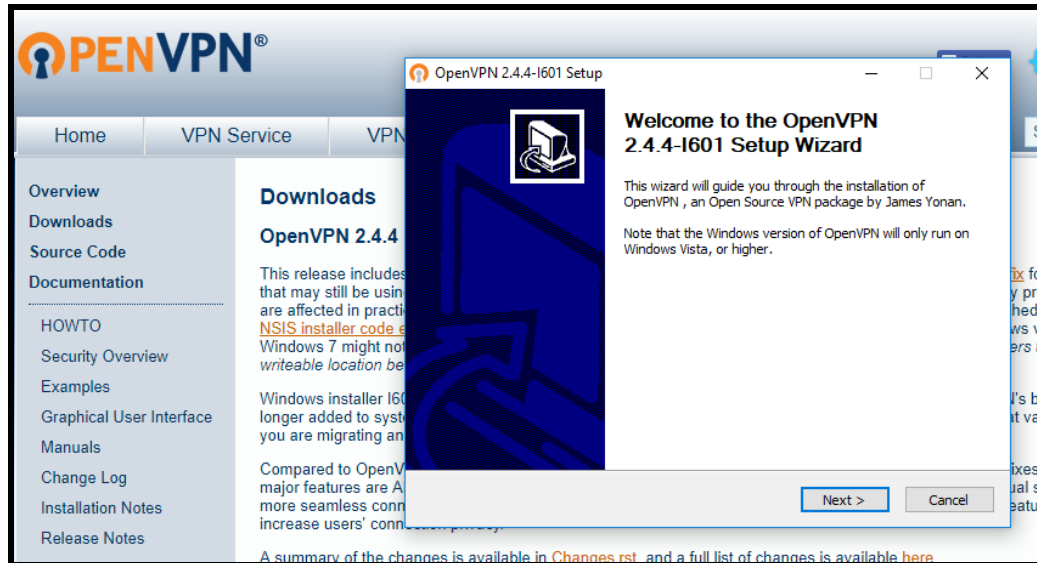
OPENVPN®

Home | VPN Service | VPN

Overview
Downloads
Source Code
Documentation

HOWTO
Security Overview
Examples
Graphical User Interface
Manuals
Change Log
Installation Notes
Release Notes

Downloads

OpenVPN 2.4.4

This release includes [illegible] fix fo that may still be usin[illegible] y pr are affected in practi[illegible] hed NSIS installer code e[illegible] ws v Windows 7 might not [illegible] ers i writeable location be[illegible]

Windows installer I60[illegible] N's b longer added to syste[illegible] at va you are migrating an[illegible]

Compared to OpenV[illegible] fixes major features are A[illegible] ual s more seamless conn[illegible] eatu increase users' conn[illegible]

A summary of the changes is available in Changes.rst, and a full list of changes is available here

OpenVPN 2.4.4-I601 Setup

Welcome to the OpenVPN 2.4.4-I601 Setup Wizard

This wizard will guide you through the installation of OpenVPN , an Open Source VPN package by James Yonan.

Note that the Windows version of OpenVPN will only run on Windows Vista, or higher.

Next >
Cancel